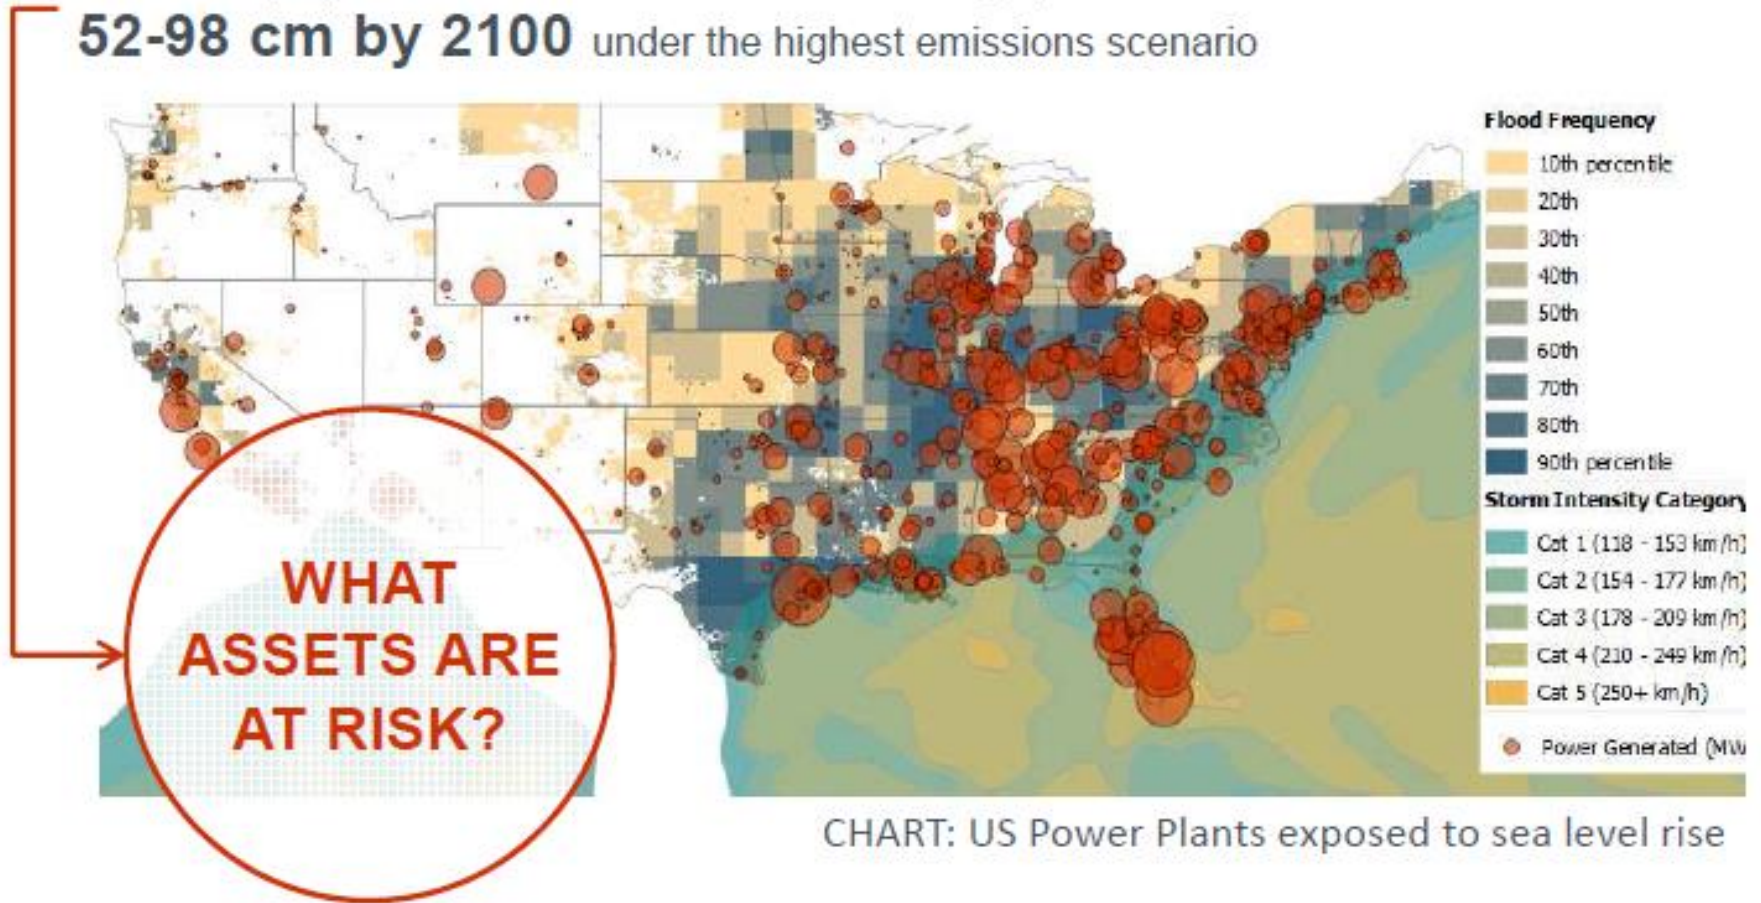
52-98 cm by 2100 under the highest emissions scenario

Flood Frequency
10th percentile
20th
30th
40th
50th
60th
70th
80th
90th percentile
Storm Intensity Category
Cat 1 (118 - 153 km/h)
Cat 2 (154 - 177 km/h)
Cat 3 (178 - 209 km/h)
Cat 4 (210 - 249 km/h)
Cat 5 (250+ km/h)
Power Generated (MW

WHAT ASSETS ARE AT RISK?

CHART: US Power Plants exposed to sea level rise